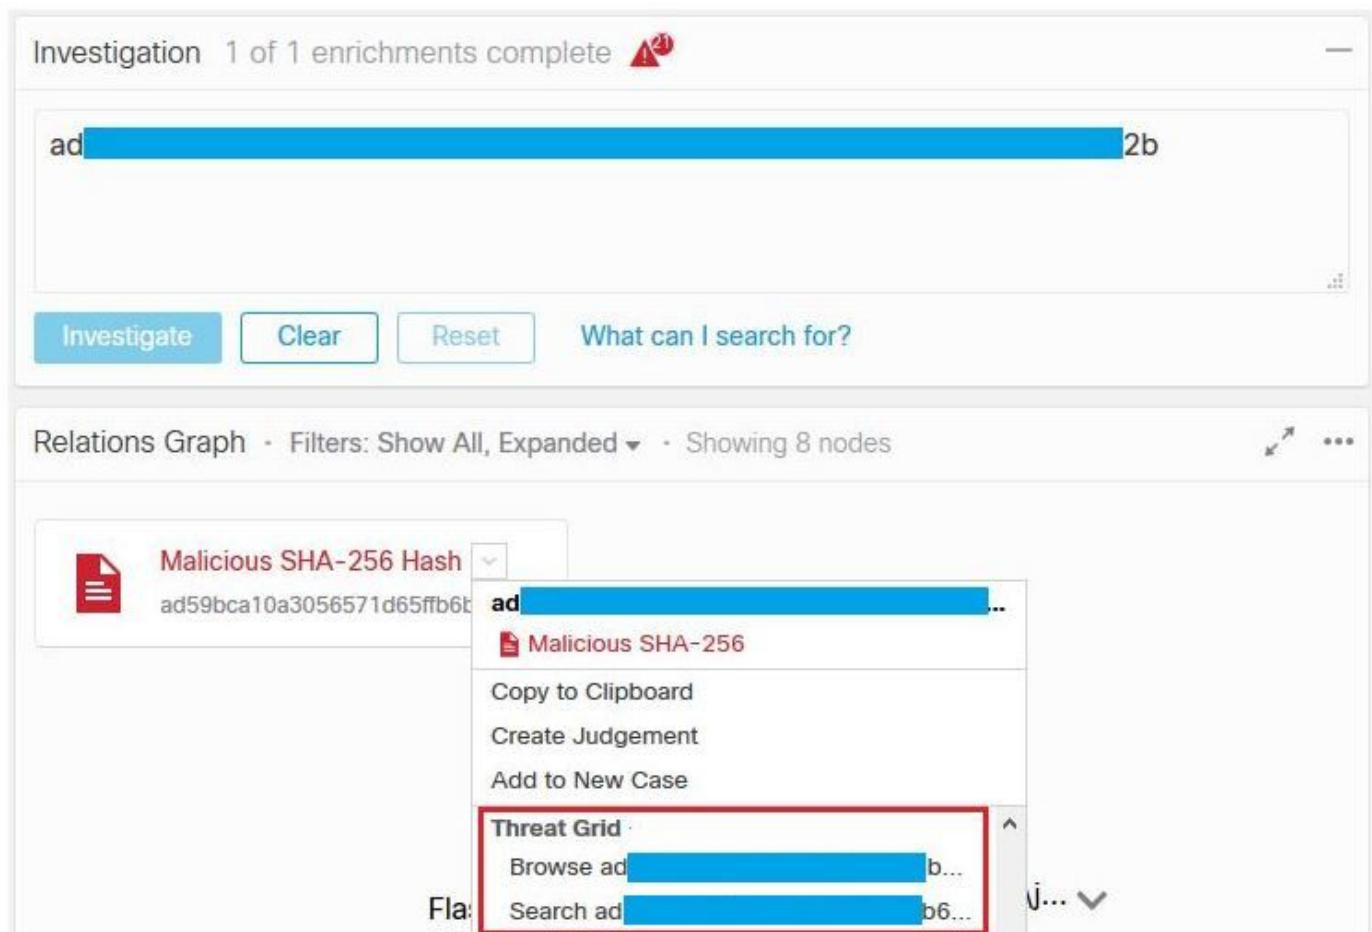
Investigation 1 of 1 enrichments complete 21

ad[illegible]2b

Investigate Clear Reset What can I search for?

Relations Graph · Filters: Show All, Expanded · Showing 8 nodes

Malicious SHA-256 Hash
ad59bca10a3056571d65ffb6b

ad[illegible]...
Malicious SHA-256
Copy to Clipboard
Create Judgement
Add to New Case
Threat Grid
Browse ad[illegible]b...
Search ad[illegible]b6...

Fla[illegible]
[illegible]j...